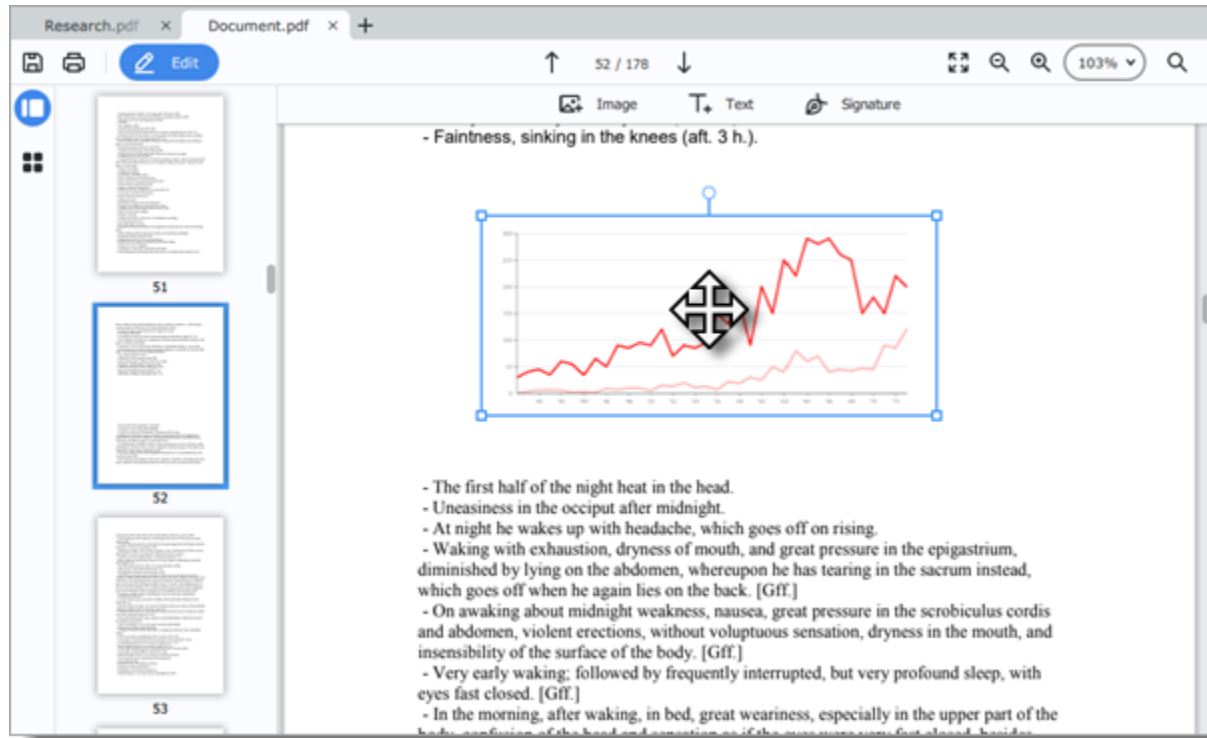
Research.pdf × Document.pdf × +

Edit

52 / 178

103%

Image Text Signature

- Faintness, sinking in the knees (aft. 3 h.).

51

52

53

- The first half of the night heat in the head.
- Uneasiness in the occiput after midnight.
- At night he wakes up with headache, which goes off on rising.
- Waking with exhaustion, dryness of mouth, and great pressure in the epigastrium, diminished by lying on the abdomen, whereupon he has tearing in the sacrum instead, which goes off when he again lies on the back. [Gff.]
- On awaking about midnight weakness, nausea, great pressure in the scrobiculus cordis and abdomen, violent erections, without voluptuous sensation, dryness in the mouth, and insensibility of the surface of the body. [Gff.]
- Very early waking; followed by frequently interrupted, but very profound sleep, with eyes fast closed. [Gff.]
- In the morning, after waking, in bed, great weariness, especially in the upper part of the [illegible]